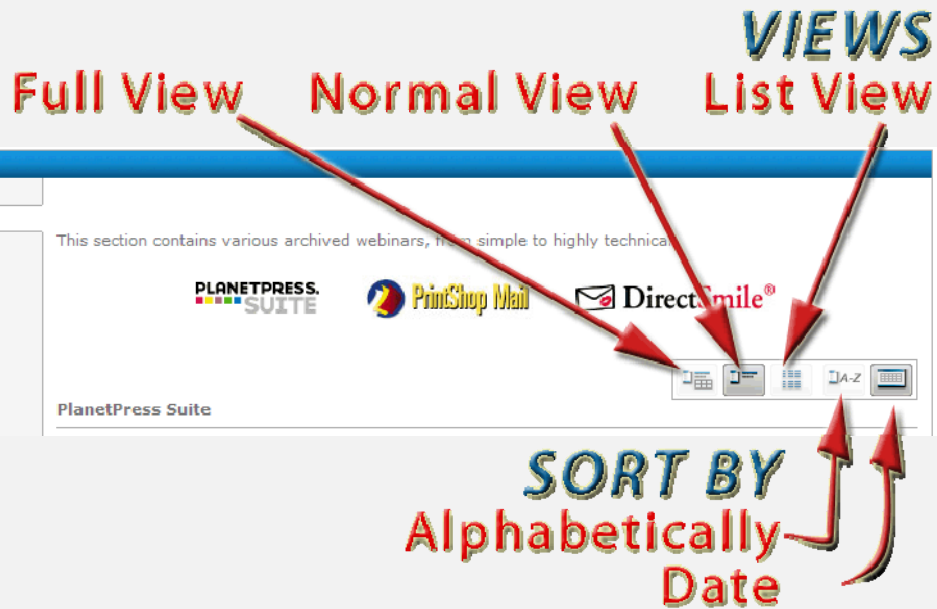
VIEWS

Full View

Normal View

List View

This section contains various archived webinars, f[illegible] simple to highly technica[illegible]

PLANETPRESS. SUITE

PrintShop Mail

DirectSmile®

A-Z

PlanetPress Suite

SORT BY

Alphabetically

Date